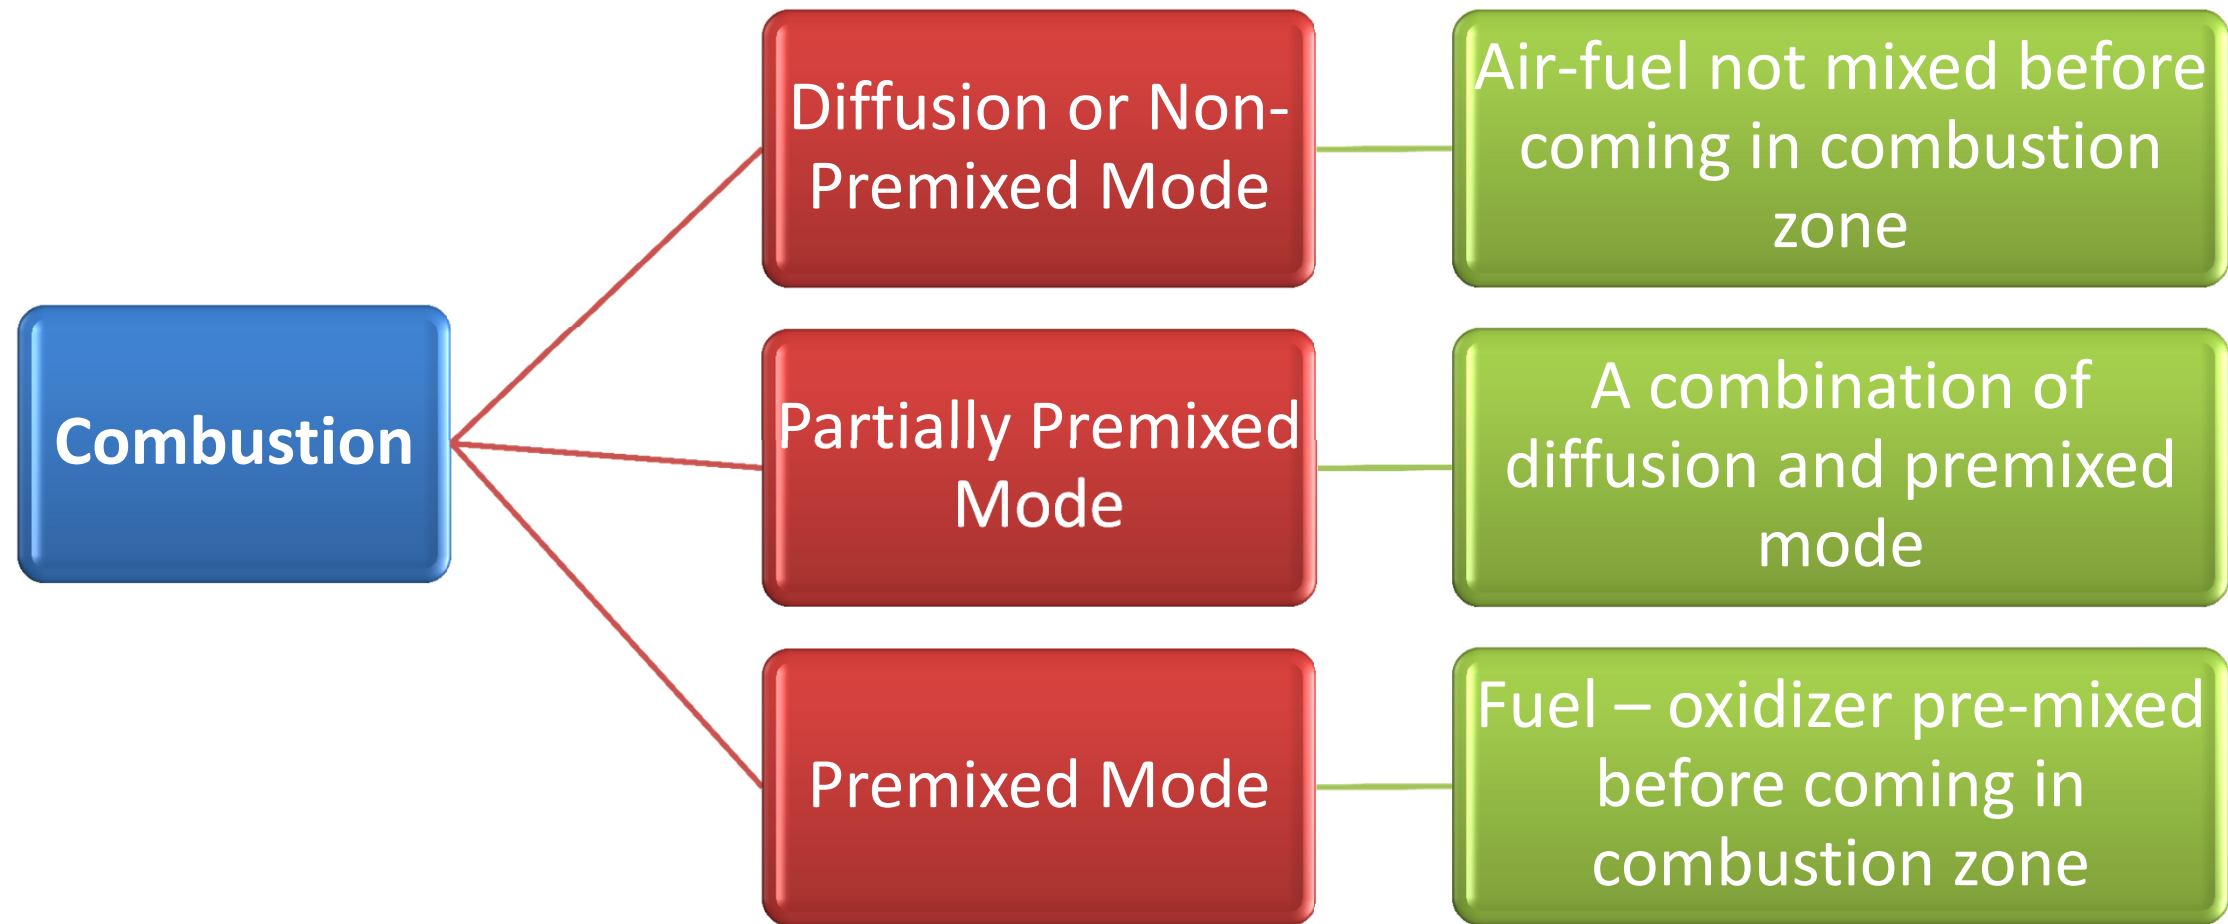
Combustion

Diffusion or Non-Premixed Mode

Air-fuel not mixed before coming in combustion zone

Partially Premixed Mode

A combination of diffusion and premixed mode

Premixed Mode

Fuel – oxidizer pre-mixed before coming in combustion zone